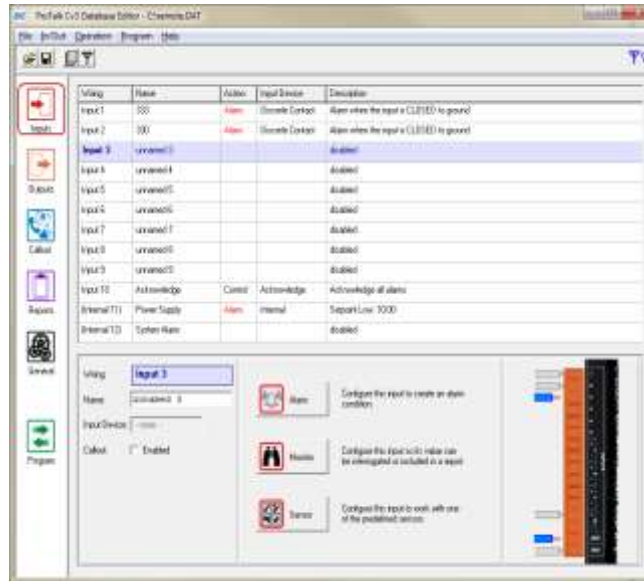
ProTalk Cv3 Database Editor - Chemrix.DAT

File In/Out Operation Program Help

Inputs

Outputs

Callout

Reports

General

Program

| Wiring | Name | Action | Input Device | Description |
|---|---|---|---|---|
| Input 1 | SSS | Alarm | Discrete Contact | Alarm when the input is CLOSED to ground |
| Input 2 | 300 | Alarm | Discrete Contact | Alarm when the input is CLOSED to ground |
| Input 3 | unnamed 3 | | | disabled |
| Input 4 | unnamed 4 | | | disabled |
| Input 5 | unnamed 5 | | | disabled |
| Input 6 | unnamed 6 | | | disabled |
| Input 7 | unnamed 7 | | | disabled |
| Input 8 | unnamed 8 | | | disabled |
| Input 9 | unnamed 9 | | | disabled |
| Input 10 | Acknowledge | Control | Acknowledge | Acknowledge all alarms |
| Internal (T1) | Power Supply | Alarm | Internal | Setpoint Low: 10.00 |
| Internal (T2) | System Alarm | | | disabled |

Wiring Input 3

Name unnamed 3

Input Device

Callout Enabled

Alarm Configure the input to create an alarm condition.

Monitor Configure the input so its value can be interrogated or included in a report.

Service Configure the input to work with one of the predefined services.